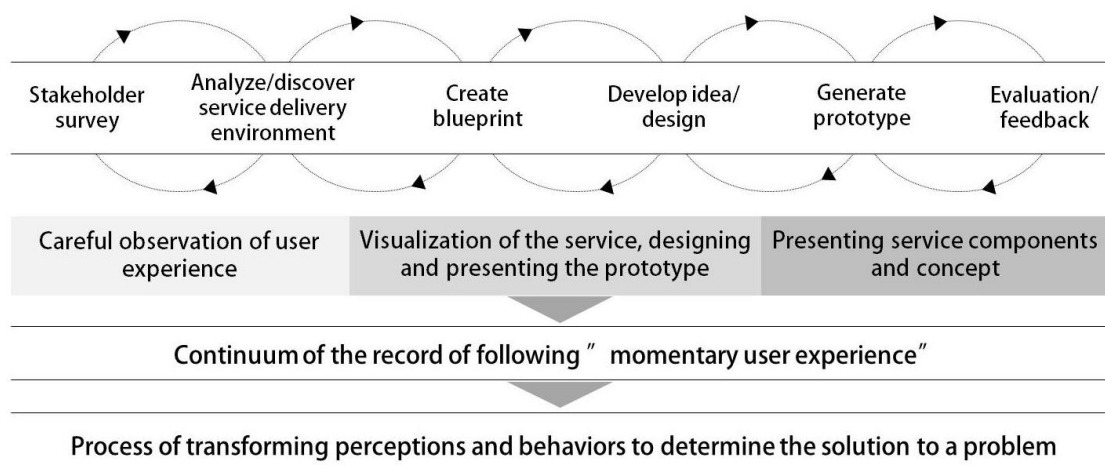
Stakeholder survey

Analyze/discover service delivery environment

Create blueprint

Develop idea/ design

Generate prototype

Evaluation/ feedback

Careful observation of user experience

Visualization of the service, designing and presenting the prototype

Presenting service components and concept

Continuum of the record of following " momentary user experience"

Process of transforming perceptions and behaviors to determine the solution to a problem